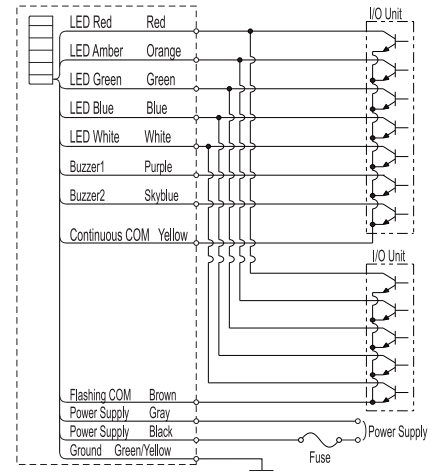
LED Red Red
LED Amber Orange
LED Green Green
LED Blue Blue
LED White White
Buzzer1 Purple
Buzzer2 Skyblue
Continuous COM Yellow
Flashing COM Brown
Power Supply Gray
Power Supply Black
Ground Green/Yellow

I/O Unit
I/O Unit
Power Supply
Fuse